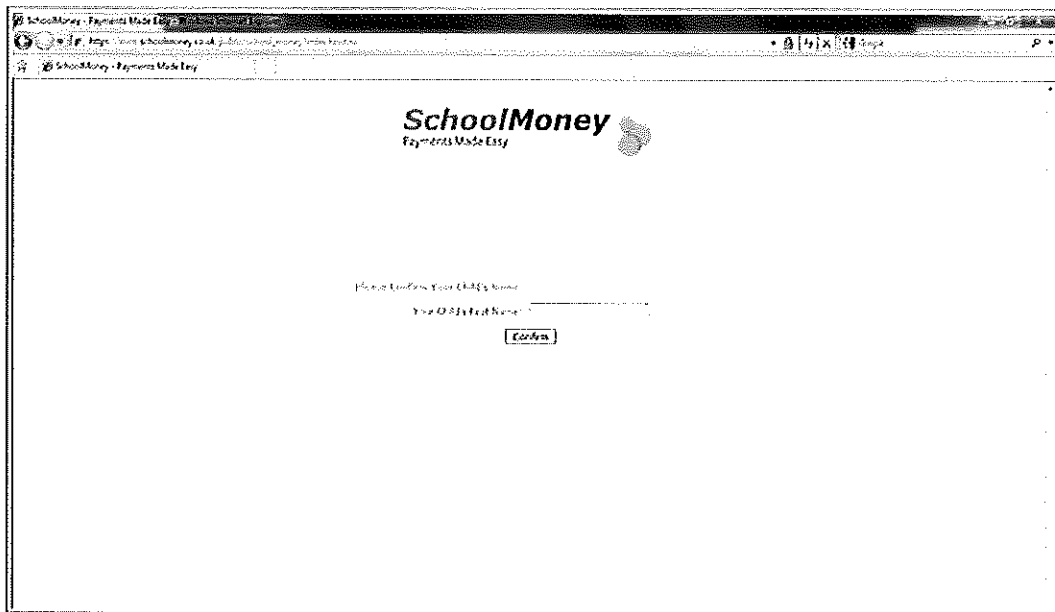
SchoolMoney - Payments Made Easy

https://www.schoolmoney.co.uk/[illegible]

Google

SchoolMoney - Payments Made Easy

SchoolMoney
Payments Made Easy

Please Confirm Your Child's Name

Your Child's First Name:

Confirm